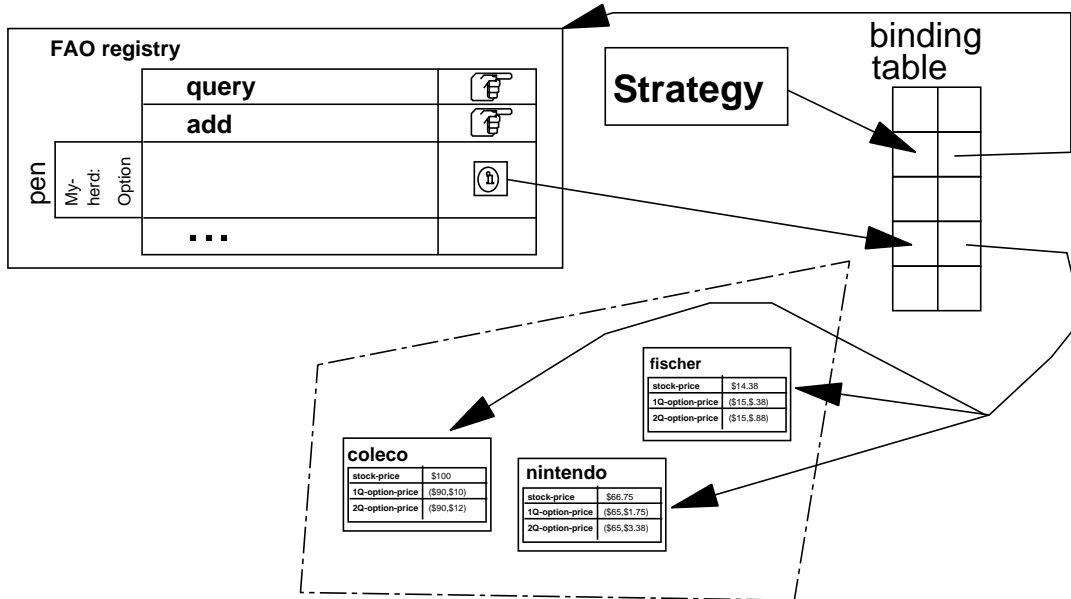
FAO registry

query

add

pen

My-herd:

Option

...

Strategy

binding table

fischer

| stock-price | $14.38 |
|---|---|
| 1Q-option-price | ($15,$.38) |
| 2Q-option-price | ($15,$.88) |

coleco

| stock-price | $100 |
|---|---|
| 1Q-option-price | ($90,$10) |
| 2Q-option-price | ($90,$12) |

nintendo

| stock-price | $66.75 |
|---|---|
| 1Q-option-price | ($65,$1.75) |
| 2Q-option-price | ($65,$3.38) |